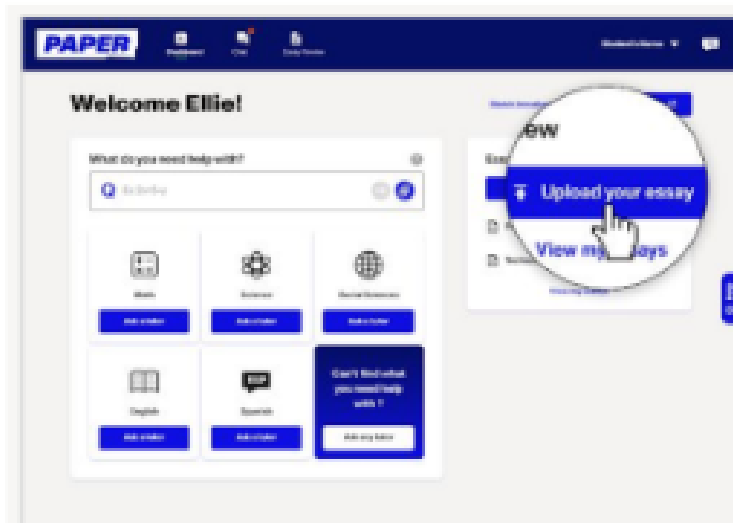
PAPER

Welcome Ellie!

What do you need help with?

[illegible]

Math
Ask a tutor

Science
Ask a tutor

Social Sciences
Ask a tutor

English
Ask a tutor

Spanish
Ask a tutor

Can't find what you need help with ?
Ask any tutor

ew

Upload your essay

View my essays